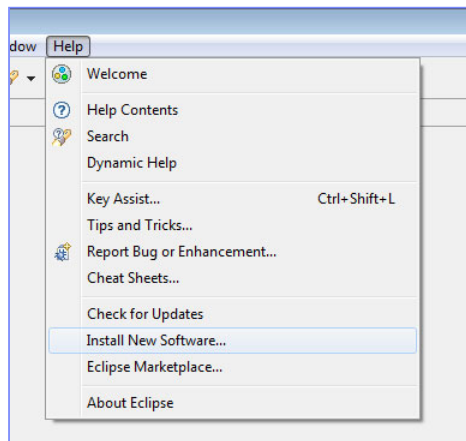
dow Help

Welcome

Help Contents
Search
Dynamic Help

Key Assist... Ctrl+Shift+L
Tips and Tricks...
Report Bug or Enhancement...
Cheat Sheets...

Check for Updates
Install New Software...
Eclipse Marketplace...

About Eclipse